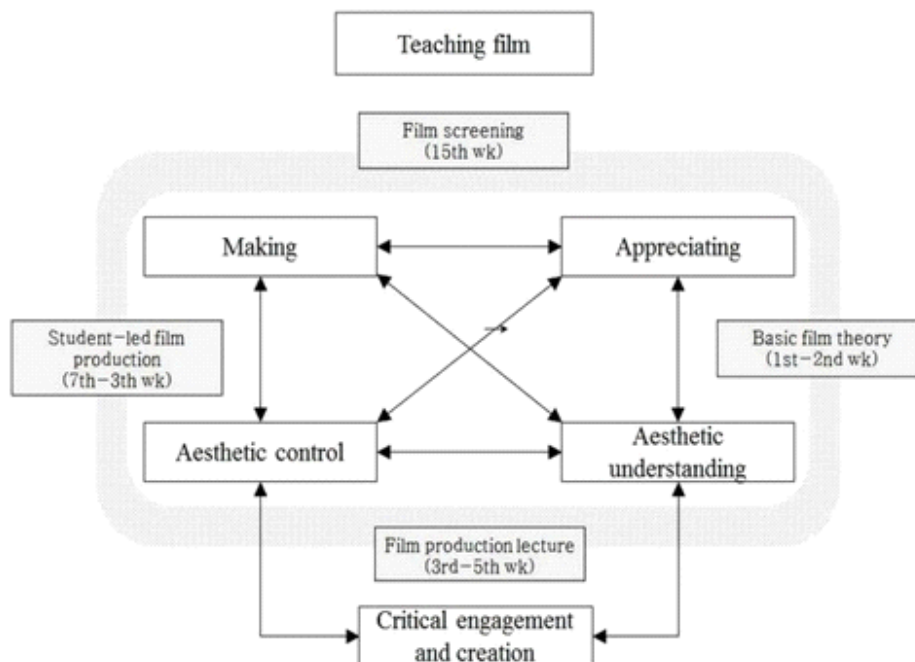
Teaching film

Film screening (15th wk)

Making

Appreciating

Student-led film production (7th-3th wk)

Basic film theory (1st-2nd wk)

Aesthetic control

Aesthetic understanding

Film production lecture (3rd-5th wk)

Critical engagement and creation